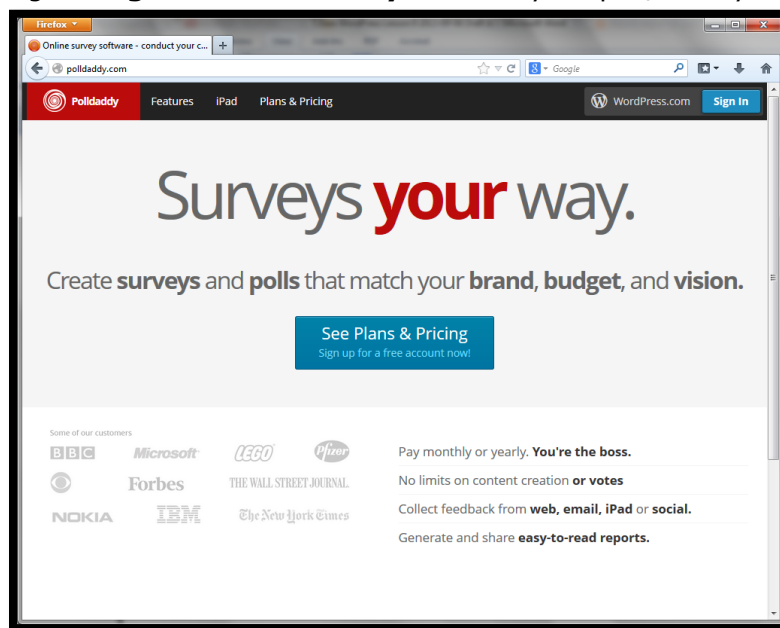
Firefox

Online survey software - conduct your c... +

polldaddy.com

Google

Polldaddy Features iPad Plans & Pricing

WordPress.com Sign In

Surveys your way.

Create surveys and polls that match your brand, budget, and vision.

See Plans & Pricing
Sign up for a free account now!

Some of our customers

BBC Microsoft LEGO Pfizer

Forbes THE WALL STREET JOURNAL.

NOKIA IBM The New York Times

Pay monthly or yearly. You're the boss.

No limits on content creation or votes

Collect feedback from web, email, iPad or social.

Generate and share easy-to-read reports.